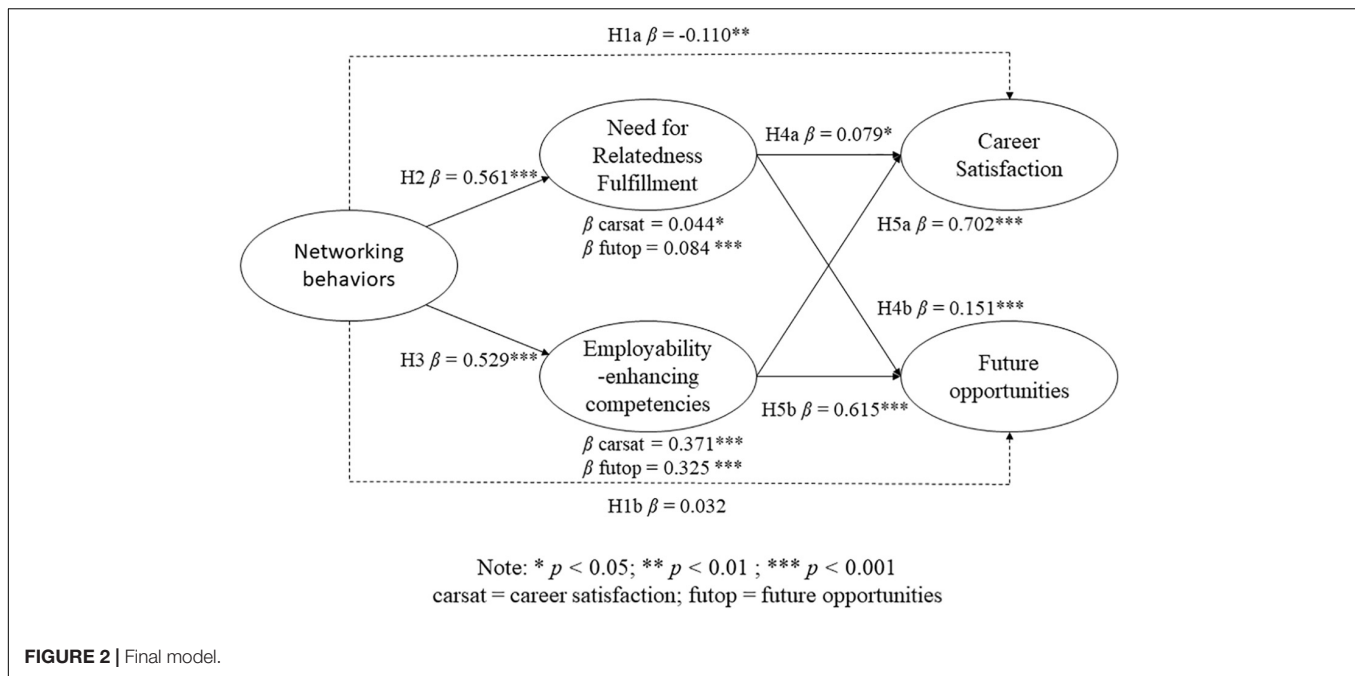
H1a $\beta$ = -0.110**

Need for Relatedness Fulfillment

H4a $\beta$ = 0.079*

Career Satisfaction

H2 $\beta$ = 0.561***

$\beta$ carsat = 0.044*
$\beta$ futop = 0.084 ***

H5a $\beta$ = 0.702***

Networking behaviors

H4b $\beta$ = 0.151***

H3 $\beta$ = 0.529***

Employability -enhancing competencies

Future opportunities

H5b $\beta$ = 0.615***

$\beta$ carsat = 0.371***
$\beta$ futop = 0.325 ***

H1b $\beta$ = 0.032

Note: * $p$ < 0.05; ** $p$ < 0.01 ; *** $p$ < 0.001
carsat = career satisfaction; futop = future opportunities

FIGURE 2 | Final model.